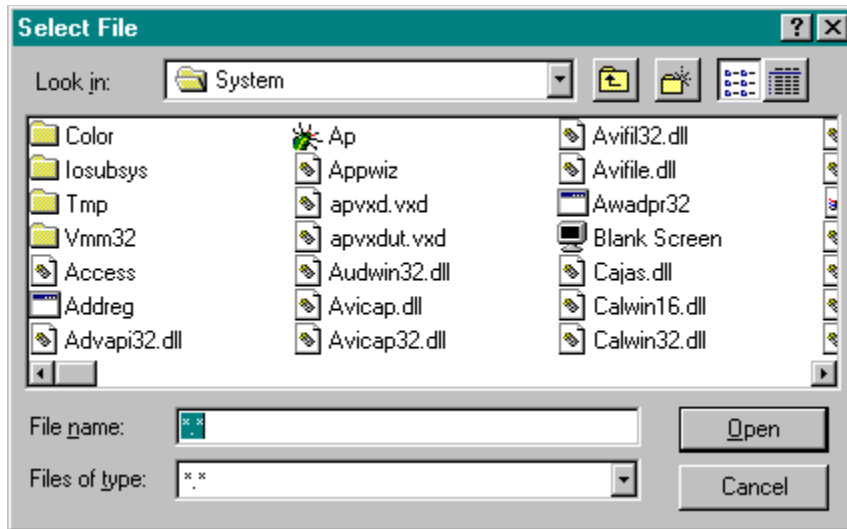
Select File

Look in: System

Color
Iosubsys
Tmp
Vmm32
Access
Addreg
Advapi32.dll

Ap
Appwiz
apvxd.vxd
apvxdut.vxd
Audwin32.dll
Avicap.dll
Avicap32.dll

Avifil32.dll
Avifile.dll
Awadpr32
Blank Screen
Cajas.dll
Calwin16.dll
Calwin32.dll

File name: *.*
Files of type: *.*

Open
Cancel